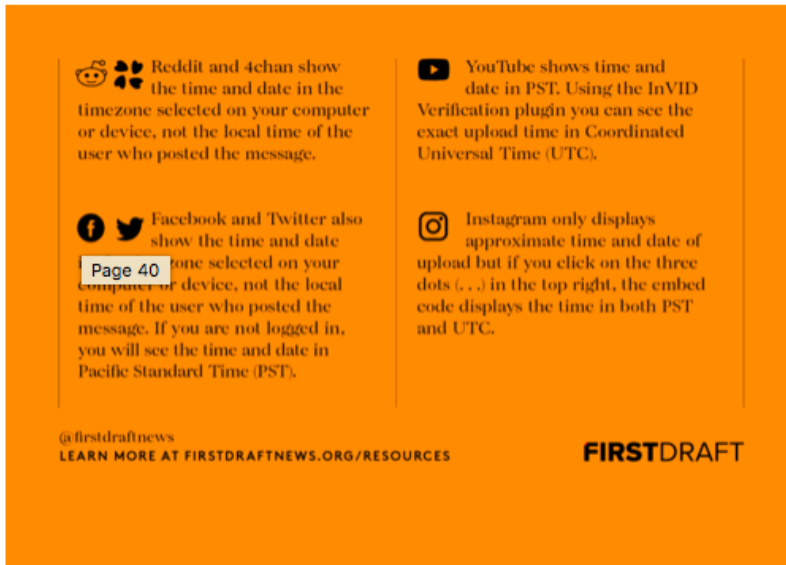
Reddit and 4chan show the time and date in the timezone selected on your computer or device, not the local time of the user who posted the message.

Facebook and Twitter also show the time and date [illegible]zone selected on your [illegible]r device, not the local time of the user who posted the message. If you are not logged in, you will see the time and date in Pacific Standard Time (PST).

Page 40

YouTube shows time and date in PST. Using the InVID Verification plugin you can see the exact upload time in Coordinated Universal Time (UTC).

Instagram only displays approximate time and date of upload but if you click on the three dots (. . .) in the top right, the embed code displays the time in both PST and UTC.

@firstdraftnews
LEARN MORE AT FIRSTDRAFTNEWS.ORG/RESOURCES

FIRSTDRAFT